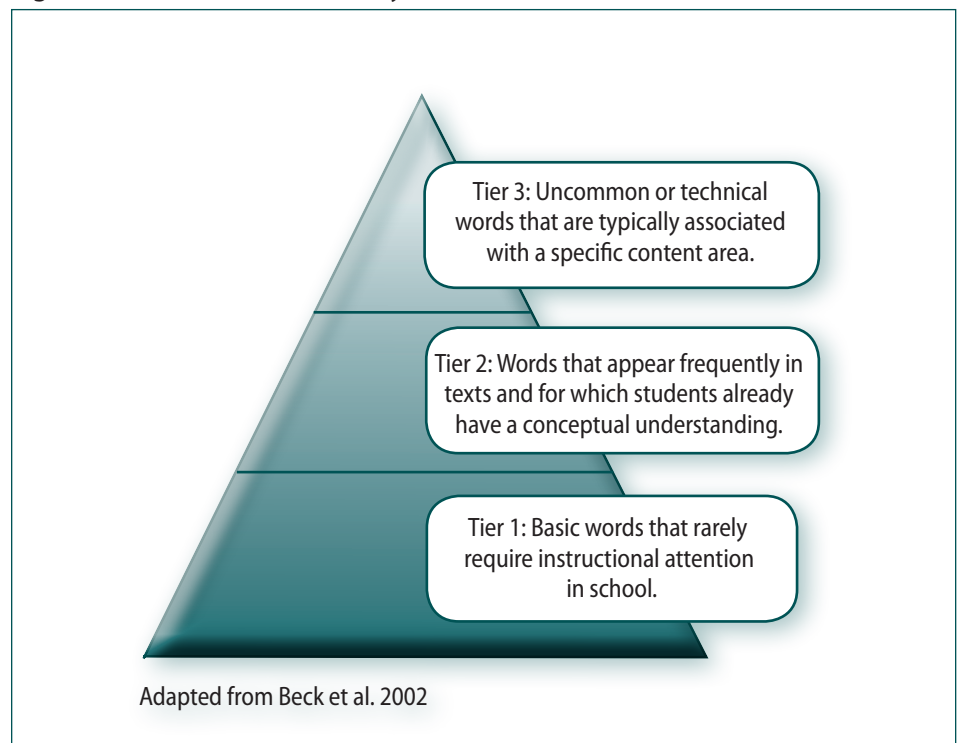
Tier 3: Uncommon or technical words that are typically associated with a specific content area.

Tier 2: Words that appear frequently in texts and for which students already have a conceptual understanding.

Tier 1: Basic words that rarely require instructional attention in school.

Adapted from Beck et al. 2002